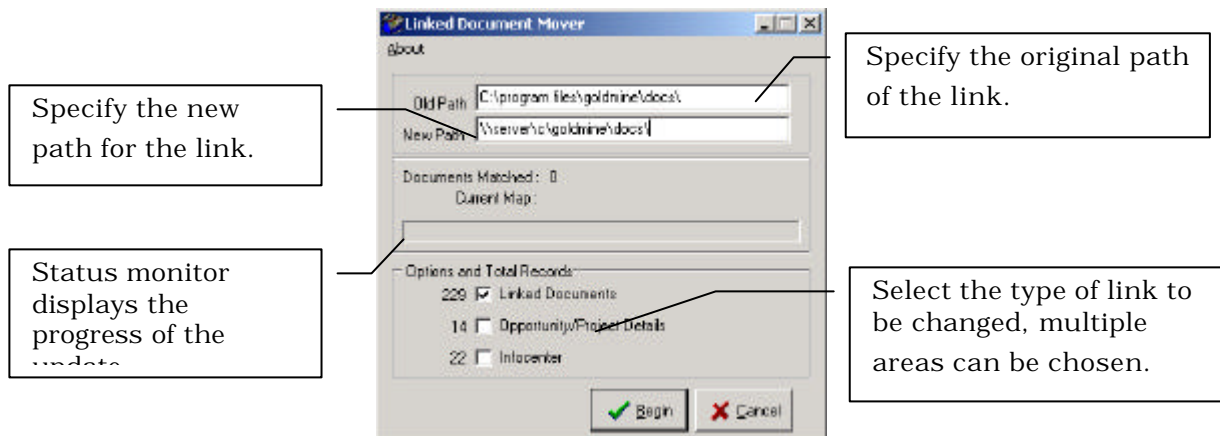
Linked Document Mover

About

Old Path C:\program files\goldmine\docs\

New Path \\server\c\goldmine\docs\

Documents Matched : 0

Current Map :

Options and Total Records

229 ☑ Linked Documents

14 ☐ Opportunity/Project Details

22 ☐ Infocenter

Begin

Cancel

Specify the new path for the link.

Specify the original path of the link.

Status monitor displays the progress of the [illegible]

Select the type of link to be changed, multiple areas can be chosen.